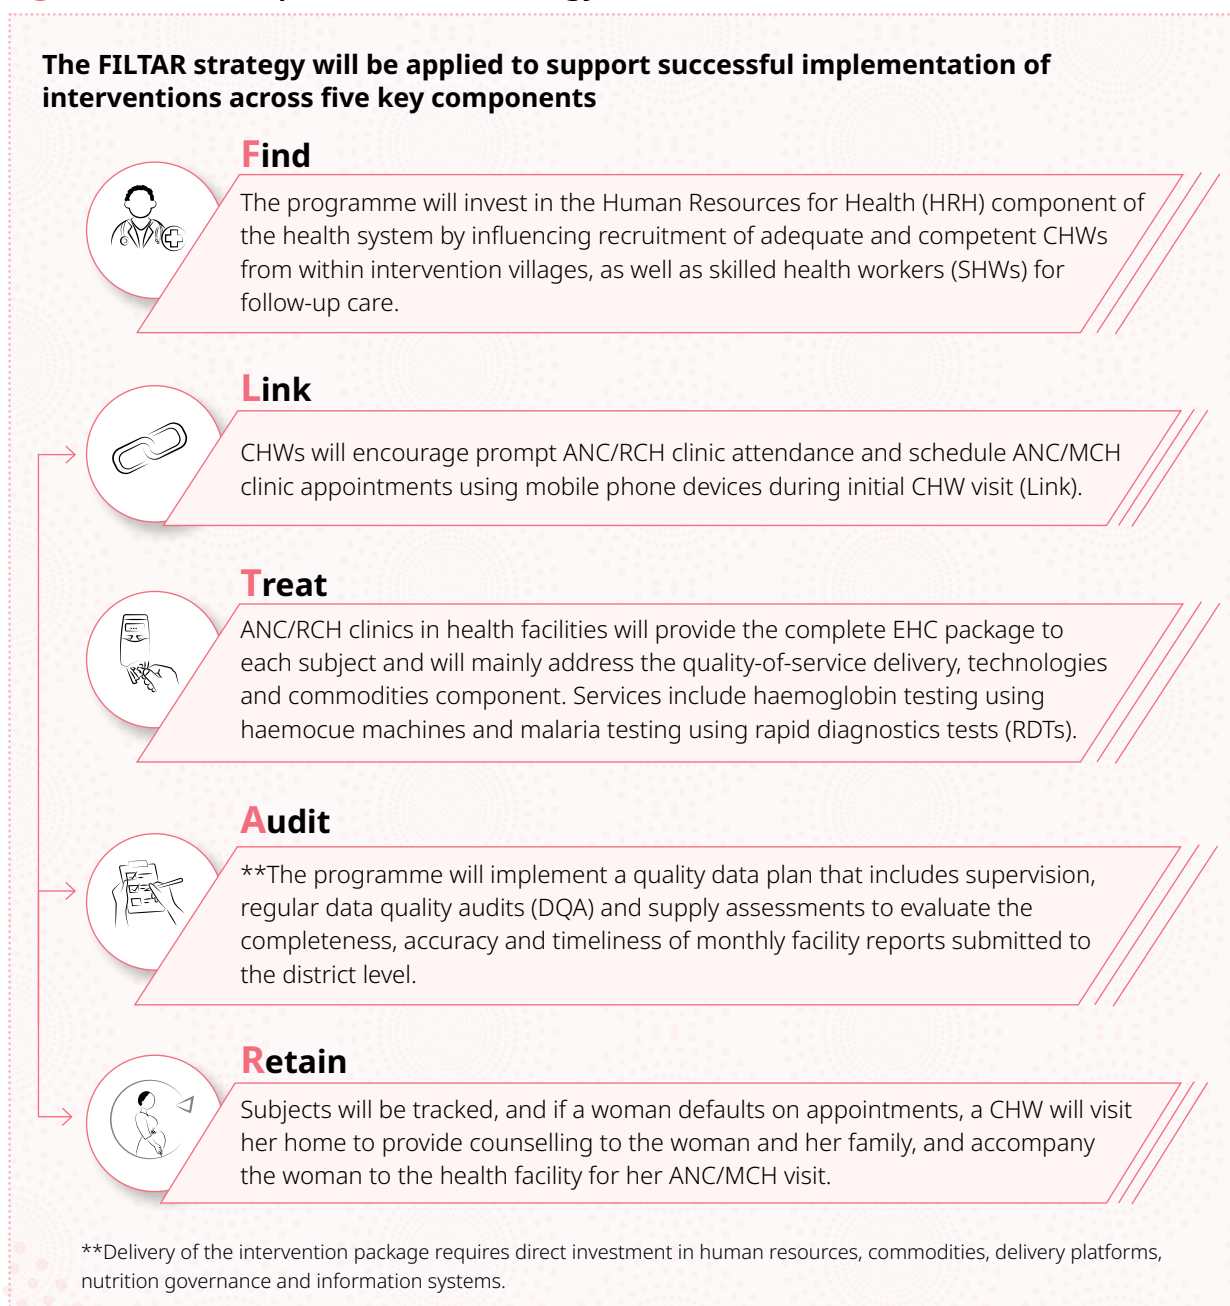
The FILTAR strategy will be applied to support successful implementation of interventions across five key components

Find

The programme will invest in the Human Resources for Health (HRH) component of the health system by influencing recruitment of adequate and competent CHWs from within intervention villages, as well as skilled health workers (SHWs) for follow-up care.

Link

CHWs will encourage prompt ANC/RCH clinic attendance and schedule ANC/MCH clinic appointments using mobile phone devices during initial CHW visit (Link).

Treat

ANC/RCH clinics in health facilities will provide the complete EHC package to each subject and will mainly address the quality-of-service delivery, technologies and commodities component. Services include haemoglobin testing using haemocue machines and malaria testing using rapid diagnostics tests (RDTs).

Audit

**The programme will implement a quality data plan that includes supervision, regular data quality audits (DQA) and supply assessments to evaluate the completeness, accuracy and timeliness of monthly facility reports submitted to the district level.

Retain

Subjects will be tracked, and if a woman defaults on appointments, a CHW will visit her home to provide counselling to the woman and her family, and accompany the woman to the health facility for her ANC/MCH visit.

**Delivery of the intervention package requires direct investment in human resources, commodities, delivery platforms, nutrition governance and information systems.